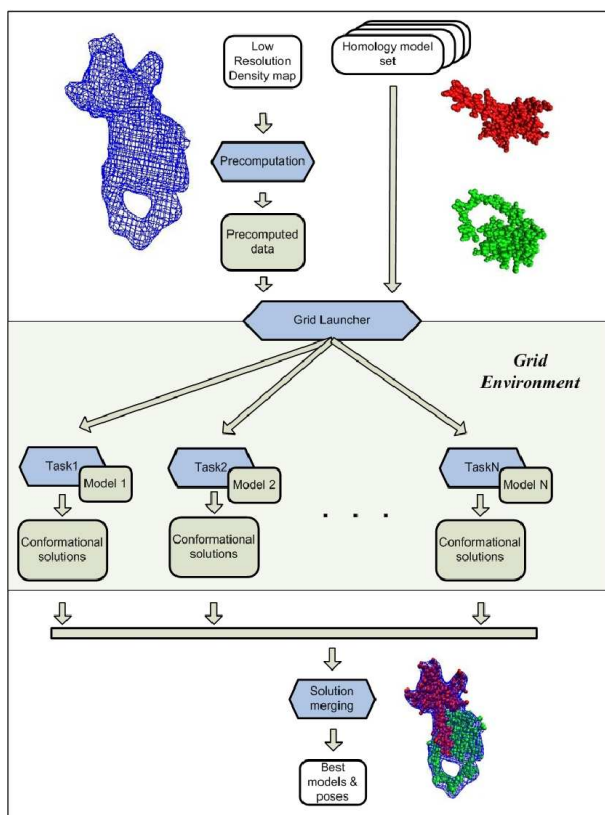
Low Resolution Density map

Homology model set

Precomputation

Precomputed data

Grid Launcher

Grid Environment

Task1

Model 1

Task2

Model 2

TaskN

Model N

Conformational solutions

Conformational solutions

. . . .

Conformational solutions

Solution merging

Best models & poses